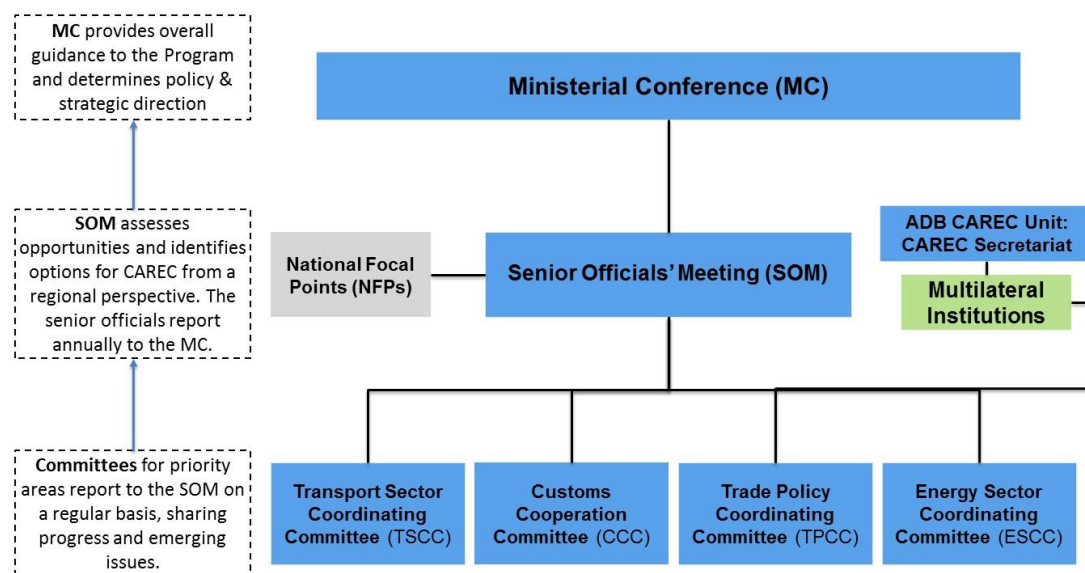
**MC** provides overall guidance to the Program and determines policy & strategic direction

**SOM** assesses opportunities and identifies options for CAREC from a regional perspective. The senior officials report annually to the MC.

**Committees** for priority areas report to the SOM on a regular basis, sharing progress and emerging issues.

Ministerial Conference (MC)

National Focal Points (NFPs)

Senior Officials' Meeting (SOM)

ADB CAREC Unit: CAREC Secretariat

Multilateral Institutions

Transport Sector Coordinating Committee (TSCC)

Customs Cooperation Committee (CCC)

Trade Policy Coordinating Committee (TPCC)

Energy Sector Coordinating Committee (ESCC)